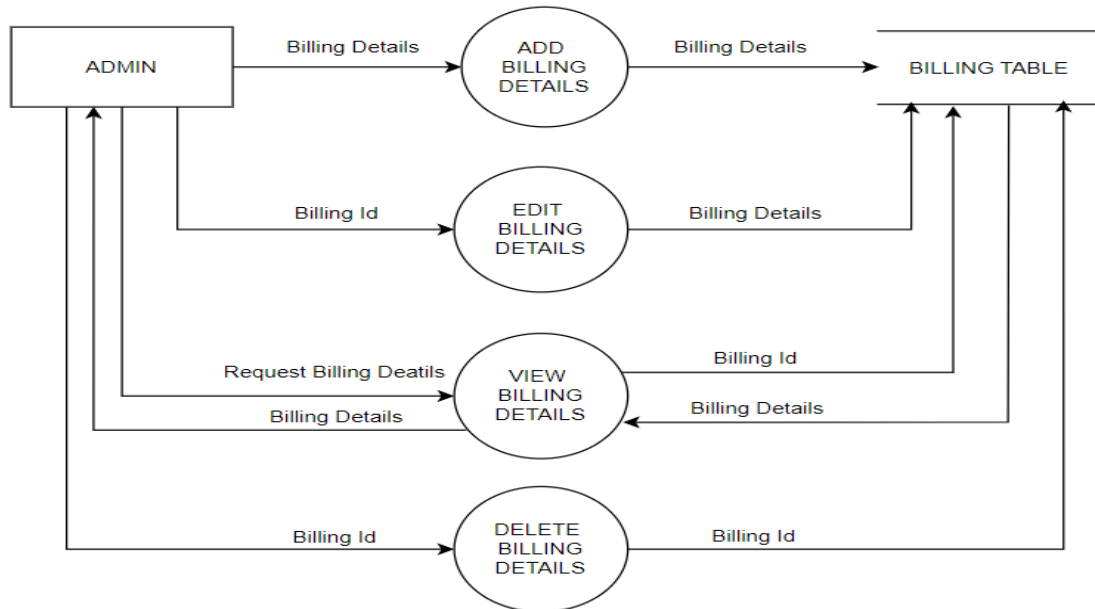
ADMIN

Billing Details

ADD BILLING DETAILS

Billing Details

BILLING TABLE

Billing Id

EDIT BILLING DETAILS

Billing Details

Request Billing Deatils

Billing Details

VIEW BILLING DETAILS

Billing Id

Billing Details

Billing Id

DELETE BILLING DETAILS

Billing Id